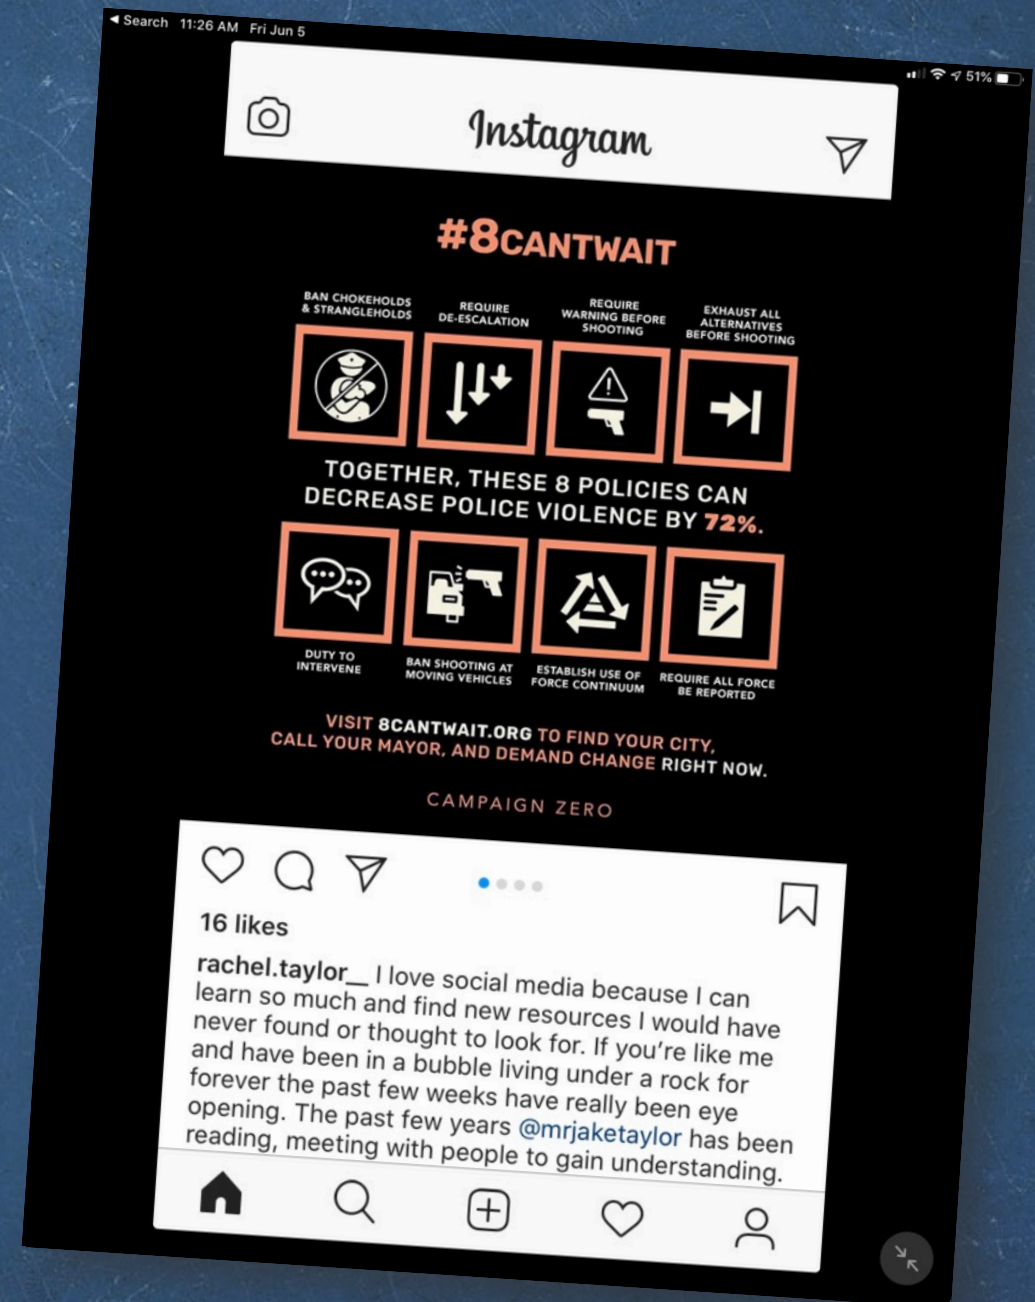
◂ Search 11:26 AM Fri Jun 5

51%

Instagram

#8CANTWAIT

BAN CHOKEHOLDS & STRANGLEHOLDS

REQUIRE DE-ESCALATION

REQUIRE WARNING BEFORE SHOOTING

EXHAUST ALL ALTERNATIVES BEFORE SHOOTING

TOGETHER, THESE 8 POLICIES CAN DECREASE POLICE VIOLENCE BY 72%.

DUTY TO INTERVENE

BAN SHOOTING AT MOVING VEHICLES

ESTABLISH USE OF FORCE CONTINUUM

REQUIRE ALL FORCE BE REPORTED

VISIT 8CANTWAIT.ORG TO FIND YOUR CITY, CALL YOUR MAYOR, AND DEMAND CHANGE RIGHT NOW.

CAMPAIGN ZERO

16 likes

rachel.taylor_ I love social media because I can learn so much and find new resources I would have never found or thought to look for. If you're like me and have been in a bubble living under a rock for forever the past few weeks have really been eye opening. The past few years @mrjaketaylor has been reading, meeting with people to gain understanding.